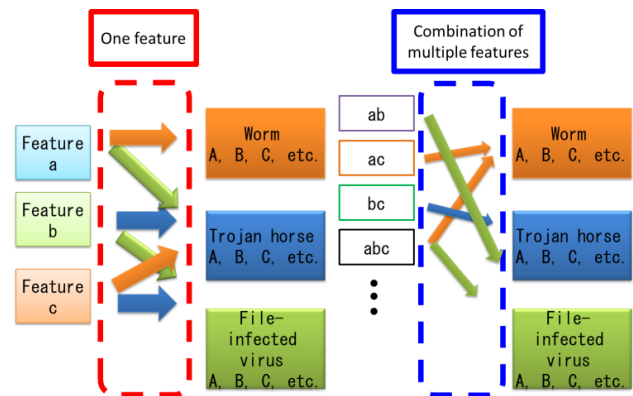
One feature

Combination of multiple features

Feature a

Feature b

Feature c

Worm
A, B, C, etc.

Trojan horse
A, B, C, etc.

File-infected virus
A, B, C, etc.

ab

ac

bc

abc

Worm
A, B, C, etc.

Trojan horse
A, B, C, etc.

File-infected virus
A, B, C, etc.